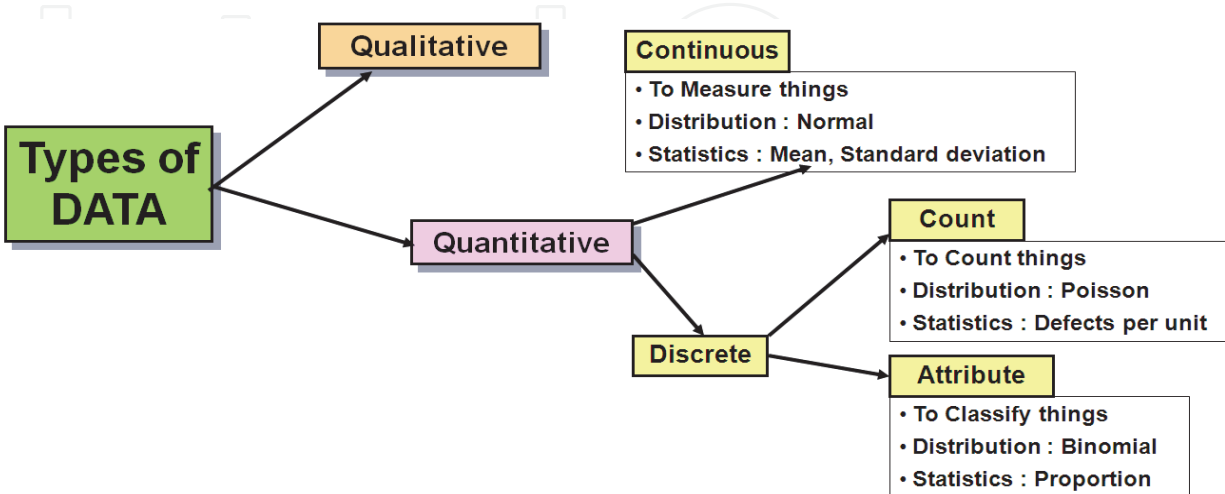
Types of DATA

Qualitative

Quantitative

Continuous
• To Measure things
• Distribution : Normal
• Statistics : Mean, Standard deviation

Discrete

Count
• To Count things
• Distribution : Poisson
• Statistics : Defects per unit

Attribute
• To Classify things
• Distribution : Binomial
• Statistics : Proportion